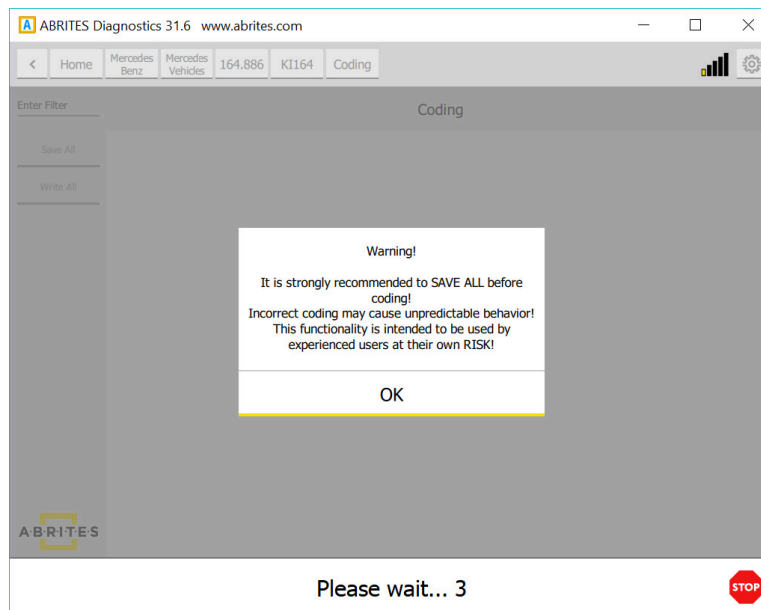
A ABRITES Diagnostics 31.6 www.abrites.com

< Home Mercedes Benz Mercedes Vehicles 164.886 KI164 Coding

Enter Filter

Coding

Save All

Write All

Warning!

It is strongly recommended to SAVE ALL before coding!
Incorrect coding may cause unpredictable behavior!
This functionality is intended to be used by experienced users at their own RISK!

OK

ABRITES

Please wait... 3

STOP